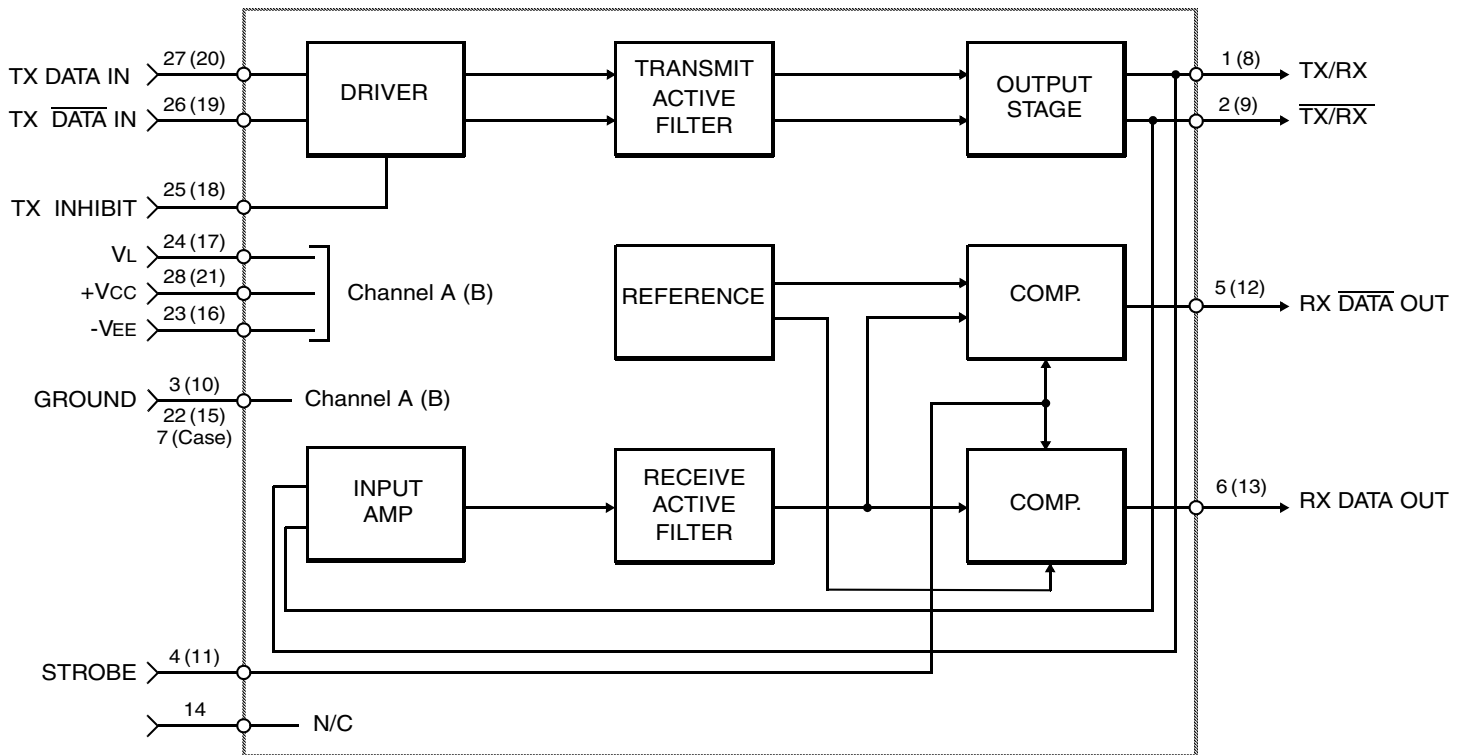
TX DATA IN 27 (20)
TX $\overline{\text{DATA}}$ IN 26 (19)
TX INHIBIT 25 (18)
VL 24 (17)
+VCC 28 (21)
-VEE 23 (16)
Channel A (B)
GROUND 3 (10) 22 (15) 7 (Case)
Channel A (B)
STROBE 4 (11)
14 N/C

DRIVER
TRANSMIT ACTIVE FILTER
OUTPUT STAGE
REFERENCE
COMP.
INPUT AMP
RECEIVE ACTIVE FILTER
COMP.

1 (8) TX/RX
2 (9) $\overline{\text{TX/RX}}$
5 (12) RX $\overline{\text{DATA}}$ OUT
6 (13) RX DATA OUT